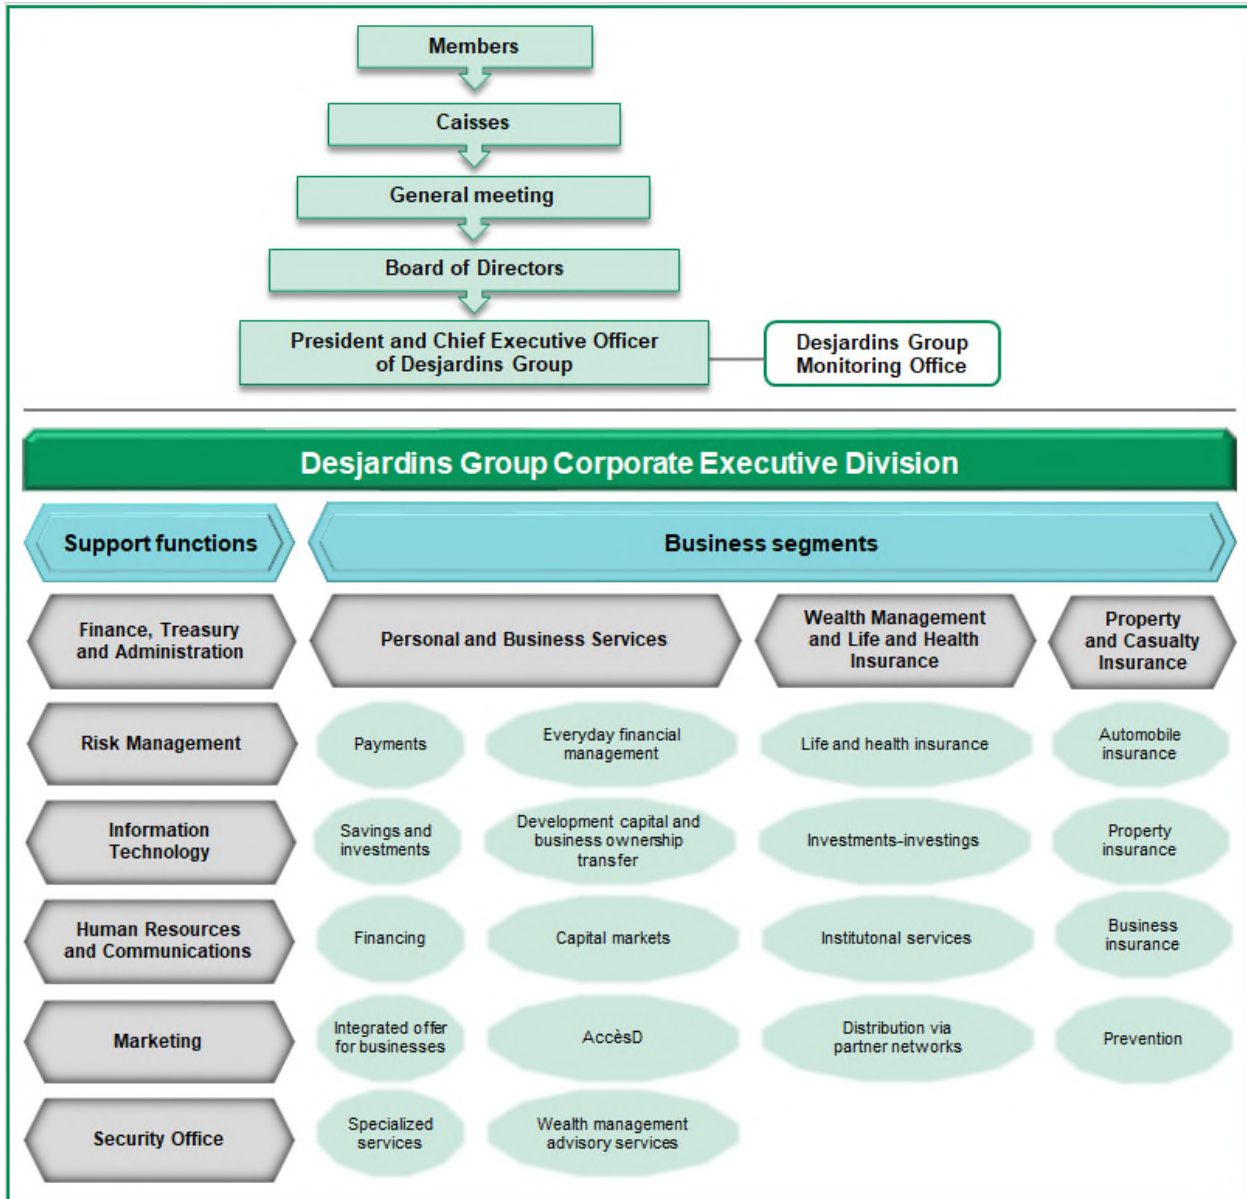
Members

Caisses

General meeting

Board of Directors

President and Chief Executive Officer of Desjardins Group

Desjardins Group Monitoring Office

Desjardins Group Corporate Executive Division

Support functions

Business segments

Finance, Treasury and Administration

Personal and Business Services

Wealth Management and Life and Health Insurance

Property and Casualty Insurance

Risk Management

Payments

Everyday financial management

Life and health insurance

Automobile insurance

Information Technology

Savings and investments

Development capital and business ownership transfer

Investments-investings

Property insurance

Human Resources and Communications

Financing

Capital markets

Institutonal services

Business insurance

Marketing

Integrated offer for businesses

AccèsD

Distribution via partner networks

Prevention

Security Office

Specialized services

Wealth management advisory services